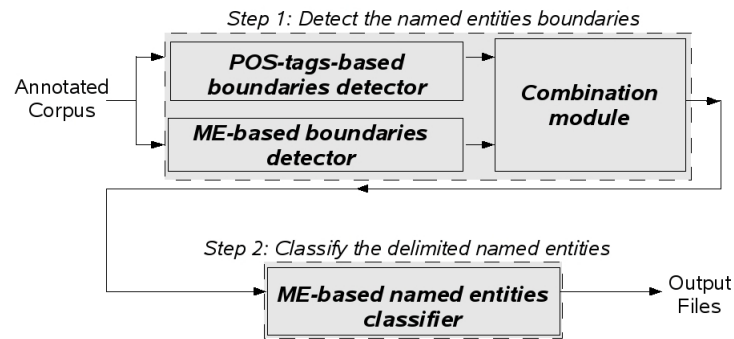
Step 1: Detect the named entities boundaries

Annotated Corpus

POS-tags-based boundaries detector

ME-based boundaries detector

Combination module

Step 2: Classify the delimited named entities

ME-based named entities classifier

Output Files